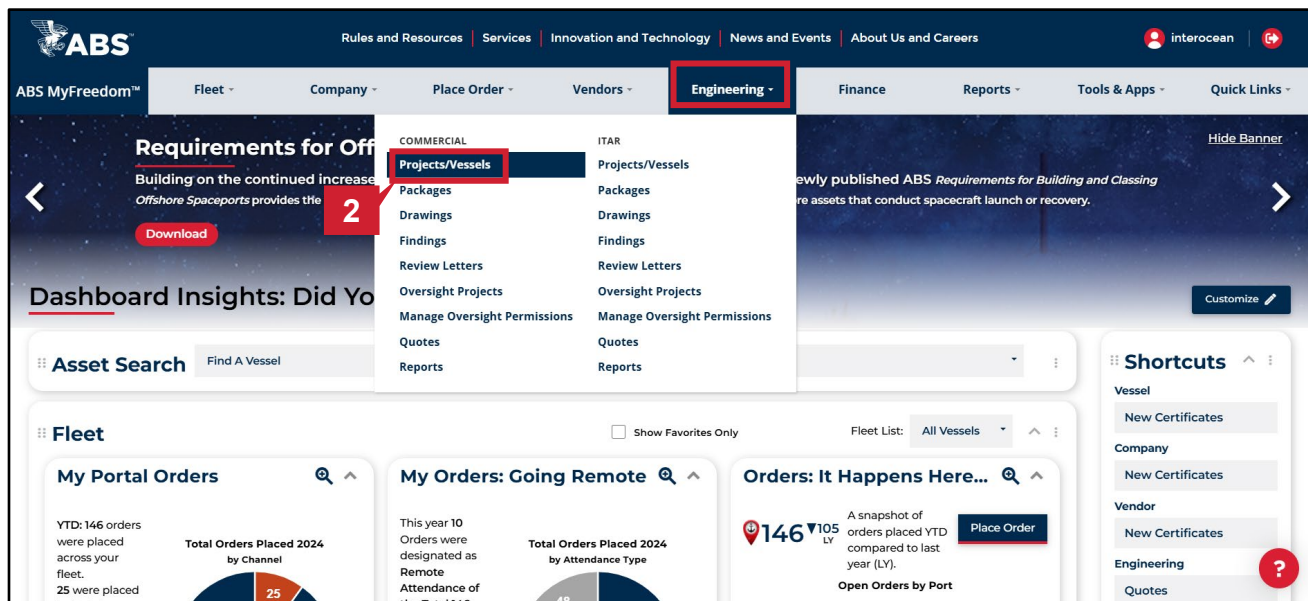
ABS

Rules and Resources | Services | Innovation and Technology | News and Events | About Us and Careers

interocean

ABS MyFreedom™ Fleet Company Place Order Vendors Engineering Finance Reports Tools & Apps Quick Links

Requirements for Off

Building on the continued increase Offshore Spaceports provides the

ewly published ABS Requirements for Building and Classing re assets that conduct spacecraft launch or recovery.

Hide Banner

Download

COMMERCIAL
Projects/Vessels
Packages
Drawings
Findings
Review Letters
Oversight Projects
Manage Oversight Permissions
Quotes
Reports

ITAR
Projects/Vessels
Packages
Drawings
Findings
Review Letters
Oversight Projects
Manage Oversight Permissions
Quotes
Reports

2

Dashboard Insights: Did Yo

Customize

Asset Search Find A Vessel

Shortcuts
Vessel
New Certificates
Company
New Certificates
Vendor
New Certificates
Engineering
Quotes

Fleet

Show Favorites Only

Fleet List: All Vessels

My Portal Orders

YTD: 146 orders were placed across your fleet. 25 were placed

Total Orders Placed 2024 by Channel

25

My Orders: Going Remote

This year 10 Orders were designated as Remote Attendance of

Total Orders Placed 2024 by Attendance Type

48

Orders: It Happens Here...

146 ▼105 LY

A snapshot of orders placed YTD compared to last year (LY).

Place Order

Open Orders by Port

?